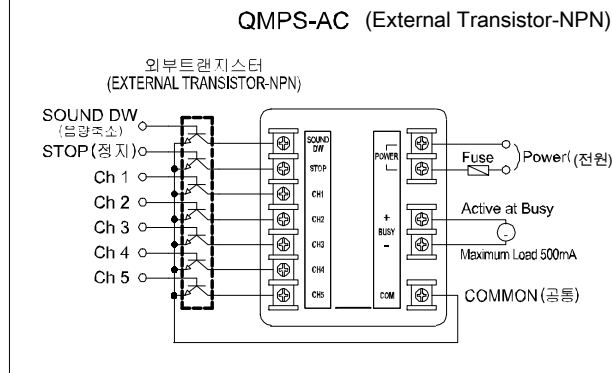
QMPS-AC (External Transistor-NPN)

외부트랜지스터
(EXTERNAL TRANSISTOR-NPN)

SOUND DW
(음량조소)
STOP(정지)
Ch 1
Ch 2
Ch 3
Ch 4
Ch 5

SOUND DW
STOP
CH1
CH2
CH3
CH4
CH5

POWER
+
BUSY
-
COM

Fuse
Power(전원)
Active at Busy
Maximum Load 500mA
COMMON(공통)